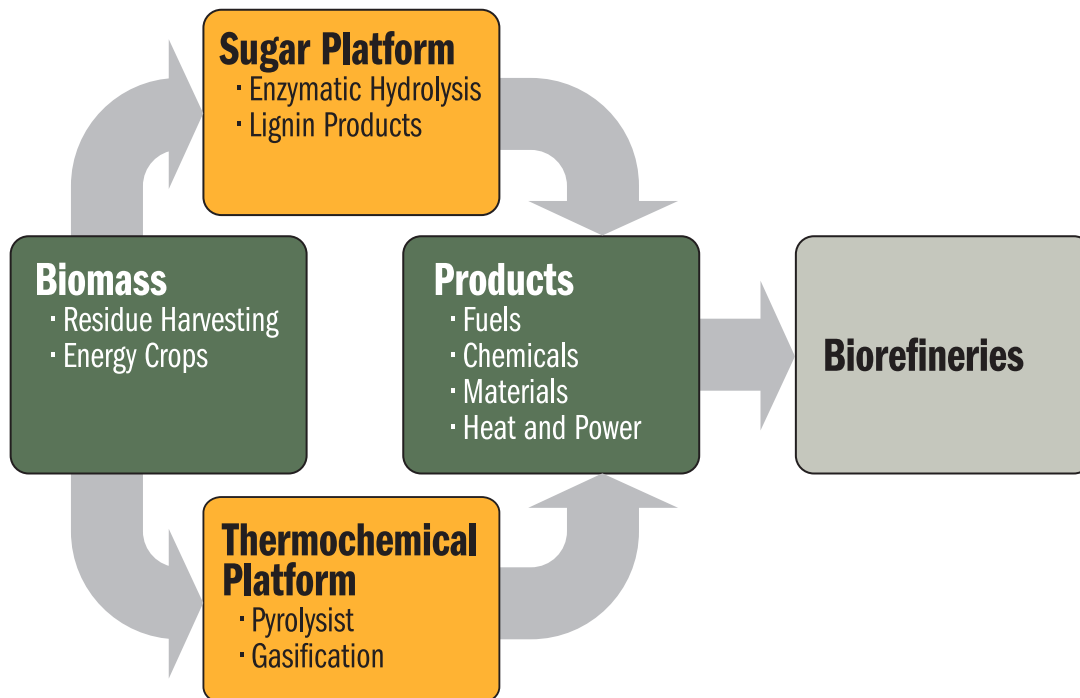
Sugar Platform
· Enzymatic Hydrolysis
· Lignin Products

Biomass
· Residue Harvesting
· Energy Crops

Products
· Fuels
· Chemicals
· Materials
· Heat and Power

Biorefineries

Thermochemical Platform
· Pyrolysist
· Gasification